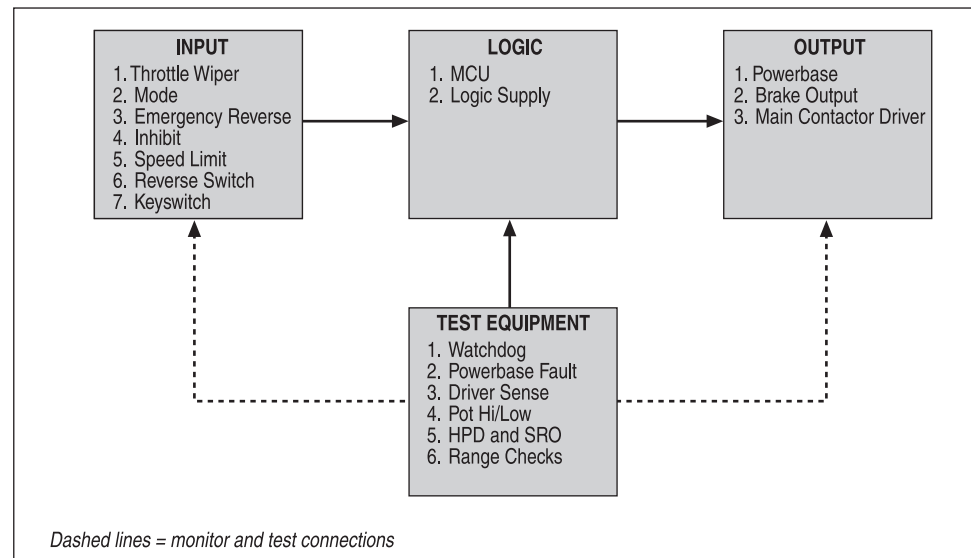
INPUT
1. Throttle Wiper
2. Mode
3. Emergency Reverse
4. Inhibit
5. Speed Limit
6. Reverse Switch
7. Keyswitch

LOGIC
1. MCU
2. Logic Supply

OUTPUT
1. Powerbase
2. Brake Output
3. Main Contactor Driver

TEST EQUIPMENT
1. Watchdog
2. Powerbase Fault
3. Driver Sense
4. Pot Hi/Low
5. HPD and SRO
6. Range Checks

Dashed lines = monitor and test connections